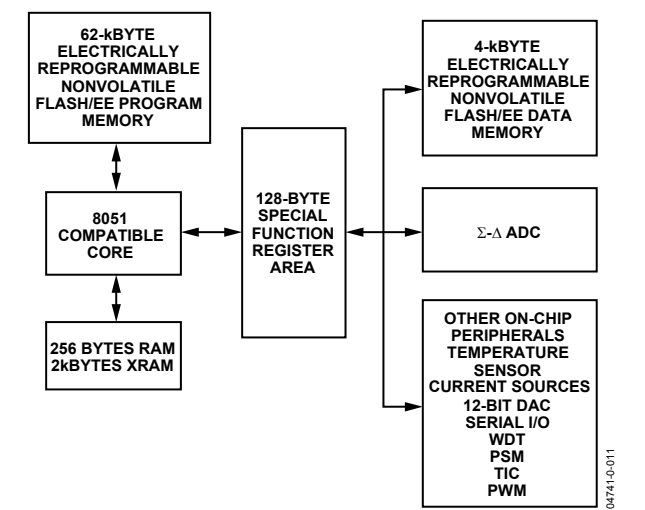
62-kBYTE ELECTRICALLY REPROGRAMMABLE NONVOLATILE FLASH/EE PROGRAM MEMORY

8051 COMPATIBLE CORE

256 BYTES RAM 2kBYTES XRAM

128-BYTE SPECIAL FUNCTION REGISTER AREA

4-kBYTE ELECTRICALLY REPROGRAMMABLE NONVOLATILE FLASH/EE DATA MEMORY

$\Sigma$-$\Delta$ ADC

OTHER ON-CHIP PERIPHERALS TEMPERATURE SENSOR CURRENT SOURCES 12-BIT DAC SERIAL I/O WDT PSM TIC PWM

04741-0-011